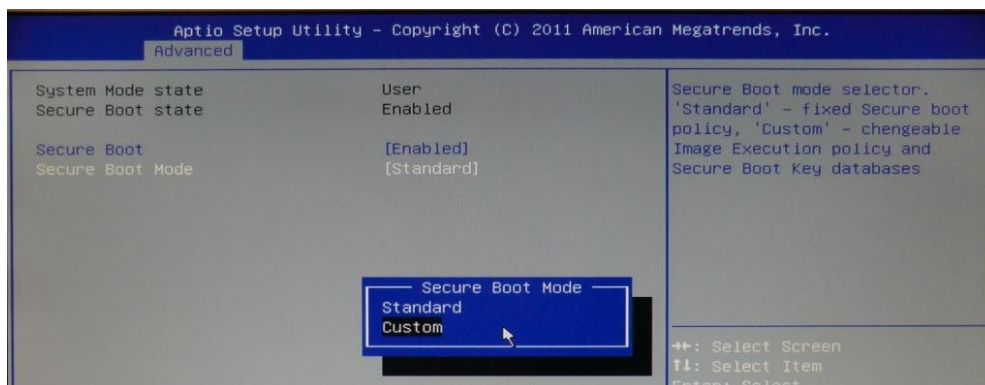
Aptio Setup Utility – Copyright (C) 2011 American Megatrends, Inc.
Advanced

System Mode state User
Secure Boot state Enabled

Secure Boot [Enabled]
Secure Boot Mode [Standard]

Secure Boot mode selector. 'Standard' – fixed Secure boot policy, 'Custom' – chengeable Image Execution policy and Secure Boot Key databases

Secure Boot Mode
Standard
Custom

→←: Select Screen
↑↓: Select Item
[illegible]